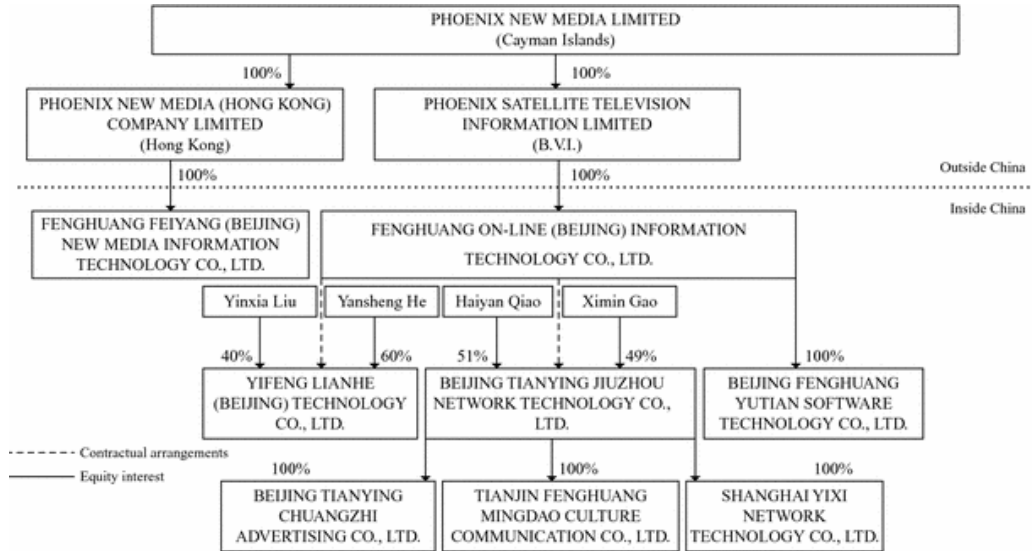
PHOENIX NEW MEDIA LIMITED
(Cayman Islands)

100%

100%

PHOENIX NEW MEDIA (HONG KONG) COMPANY LIMITED
(Hong Kong)

PHOENIX SATELLITE TELEVISION INFORMATION LIMITED
(B.V.I.)

Outside China

100%

100%

Inside China

FENGHUANG FEIYANG (BEIJING) NEW MEDIA INFORMATION TECHNOLOGY CO., LTD.

FENGHUANG ON-LINE (BEIJING) INFORMATION TECHNOLOGY CO., LTD.

Yinxia Liu

Yansheng He

Haiyan Qiao

Ximin Gao

40%

60%

51%

49%

100%

YIFENG LIANHE (BEIJING) TECHNOLOGY CO., LTD.

BEIJING TIANYING JIUZHOU NETWORK TECHNOLOGY CO., LTD.

BEIJING FENGHUANG YUTIAN SOFTWARE TECHNOLOGY CO., LTD.

Contractual arrangements

Equity interest

100%

100%

100%

BEIJING TIANYING CHUANGZHI ADVERTISING CO., LTD.

TIANJIN FENGHUANG MINGDAO CULTURE COMMUNICATION CO., LTD.

SHANGHAI YIXI NETWORK TECHNOLOGY CO., LTD.